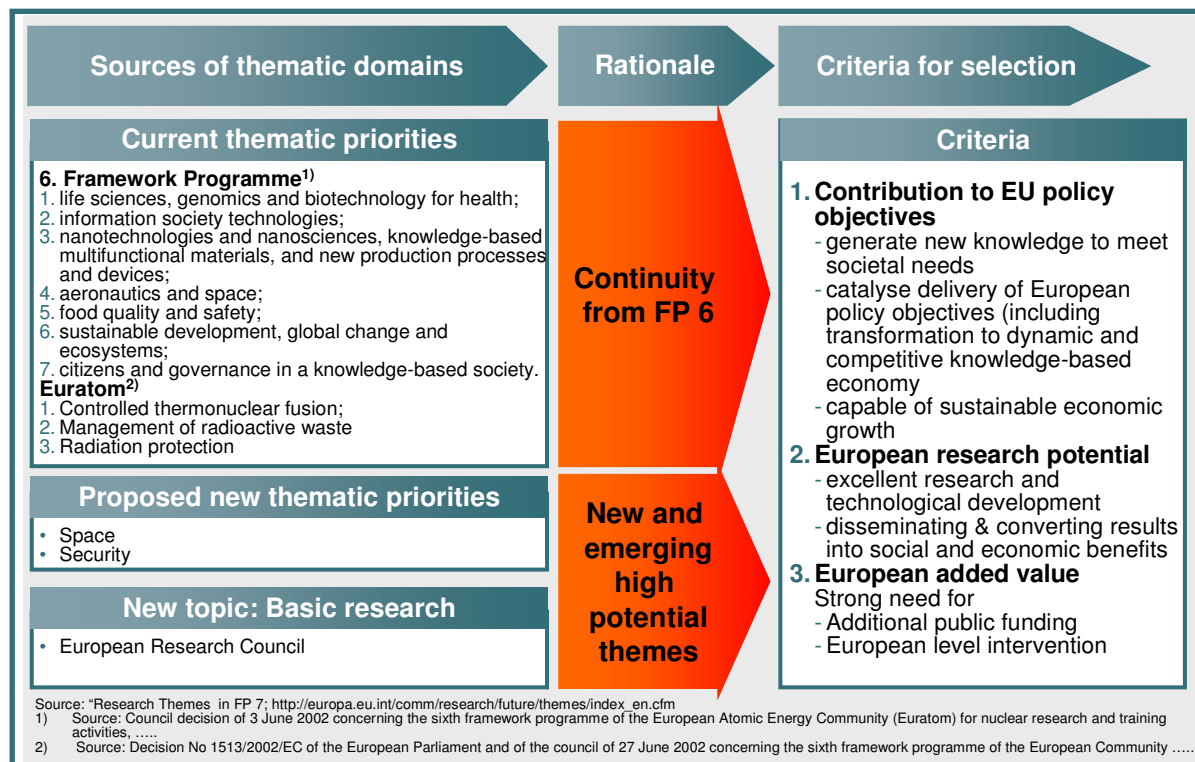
Sources of thematic domains

Rationale

Criteria for selection

Current thematic priorities

6. Framework Programme$^{1)}$
1. life sciences, genomics and biotechnology for health;
2. information society technologies;
3. nanotechnologies and nanosciences, knowledge-based multifunctional materials, and new production processes and devices;
4. aeronautics and space;
5. food quality and safety;
6. sustainable development, global change and ecosystems;
7. citizens and governance in a knowledge-based society.
Euratom$^{2)}$
1. Controlled thermonuclear fusion;
2. Management of radioactive waste
3. Radiation protection

Proposed new thematic priorities

• Space
• Security

New topic: Basic research

• European Research Council

Continuity from FP 6

New and emerging high potential themes

Criteria

1. Contribution to EU policy objectives
- generate new knowledge to meet societal needs
- catalyse delivery of European policy objectives (including transformation to dynamic and competitive knowledge-based economy
- capable of sustainable economic growth
2. European research potential
- excellent research and technological development
- disseminating & converting results into social and economic benefits
3. European added value
Strong need for
- Additional public funding
- European level intervention

Source: "Research Themes in FP 7; http://europa.eu.int/comm/research/future/themes/index_en.cfm
1) Source: Council decision of 3 June 2002 concerning the sixth framework programme of the European Atomic Energy Community (Euratom) for nuclear research and training activities, …..
2) Source: Decision No 1513/2002/EC of the European Parliament and of the council of 27 June 2002 concerning the sixth framework programme of the European Community …..